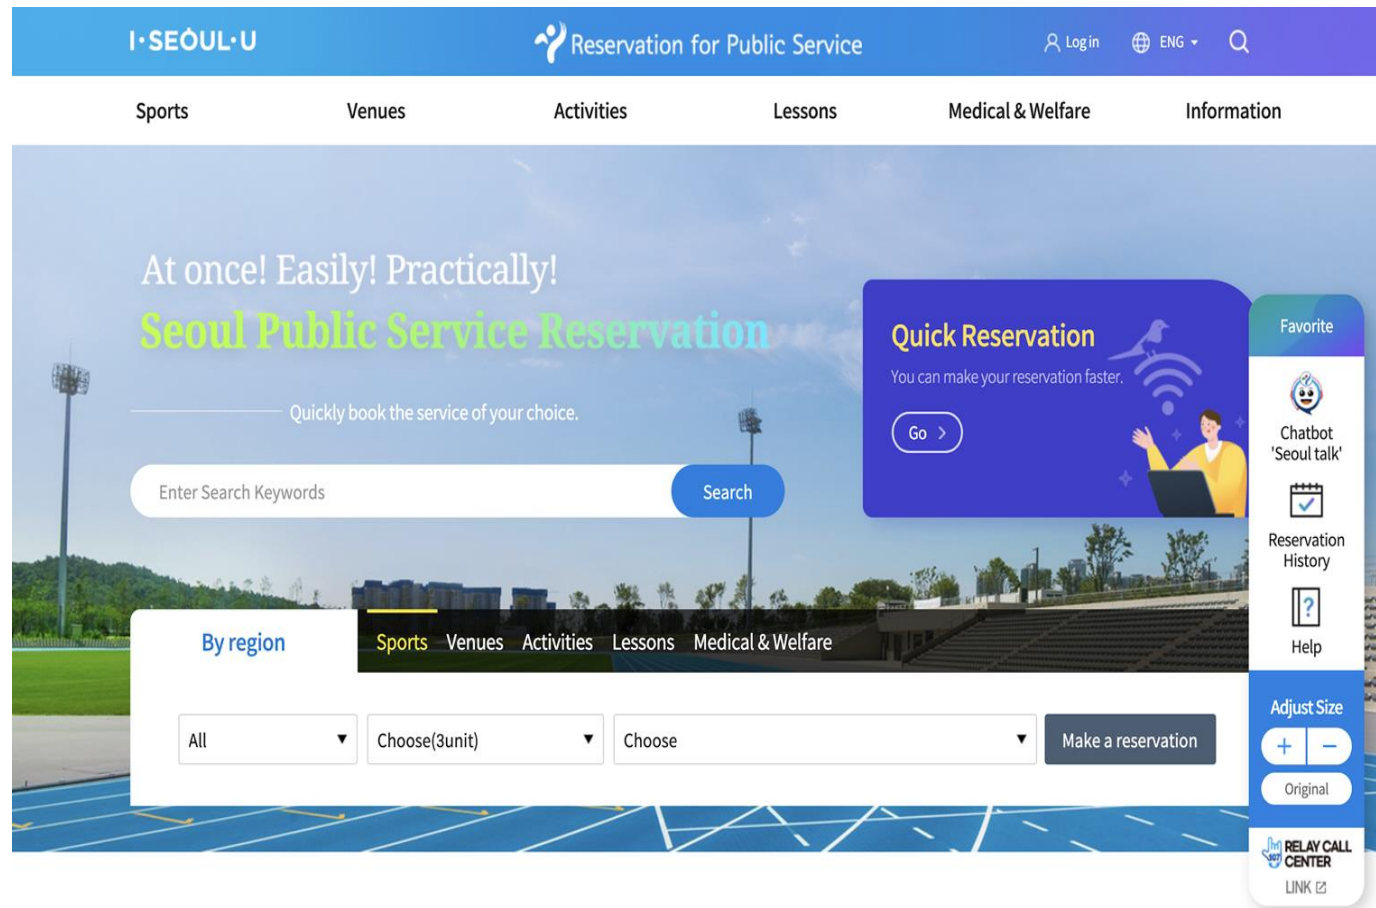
I·SEOUL·U

Reservation for Public Service

Log in ENG

Sports Venues Activities Lessons Medical & Welfare Information

At once! Easily! Practically!
Seoul Public Service Reservation

Quickly book the service of your choice.

Enter Search Keywords Search

Quick Reservation
You can make your reservation faster.
Go

Favorite
Chatbot 'Seoul talk'
Reservation History
Help
Adjust Size
+ −
Original
RELAY CALL CENTER
LINK

By region

Sports Venues Activities Lessons Medical & Welfare

All Choose(3unit) Choose Make a reservation